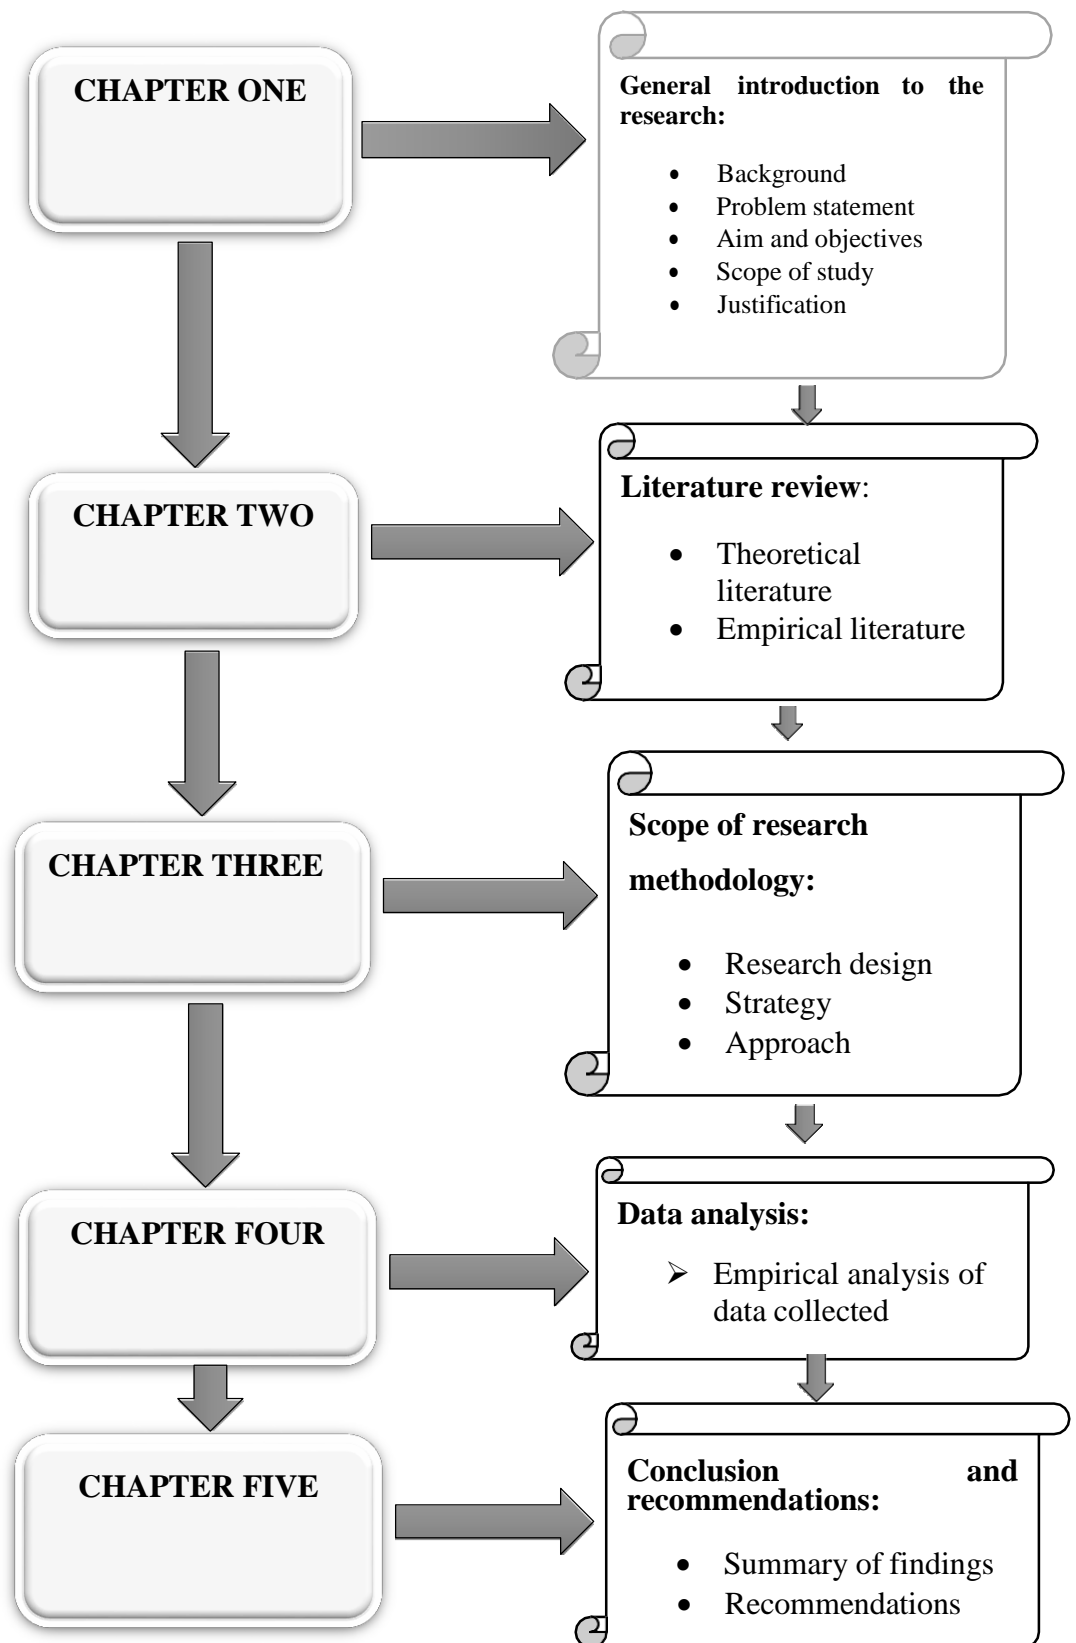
CHAPTER ONE

General introduction to the research:

- Background
- Problem statement
- Aim and objectives
- Scope of study
- Justification

CHAPTER TWO

Literature review:

- Theoretical literature
- Empirical literature

CHAPTER THREE

Scope of research methodology:

- Research design
- Strategy
- Approach

CHAPTER FOUR

Data analysis:

- Empirical analysis of data collected

CHAPTER FIVE

Conclusion and recommendations:

- Summary of findings
- Recommendations